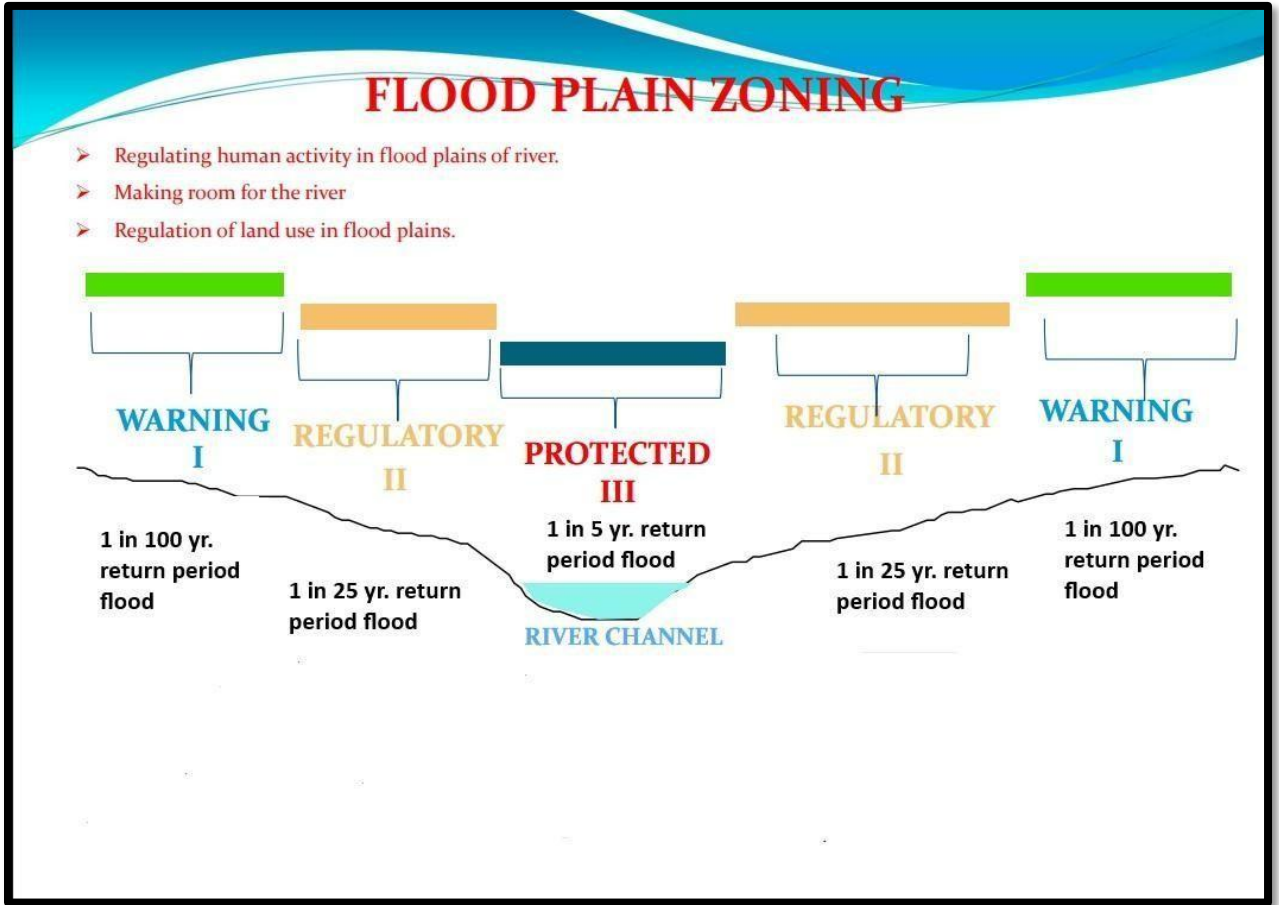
FLOOD PLAIN ZONING

- Regulating human activity in flood plains of river.
- Making room for the river
- Regulation of land use in flood plains.

WARNING
I

REGULATORY
II

PROTECTED
III

REGULATORY
II

WARNING
I

1 in 100 yr. return period flood

1 in 25 yr. return period flood

1 in 5 yr. return period flood

RIVER CHANNEL

1 in 25 yr. return period flood

1 in 100 yr. return period flood